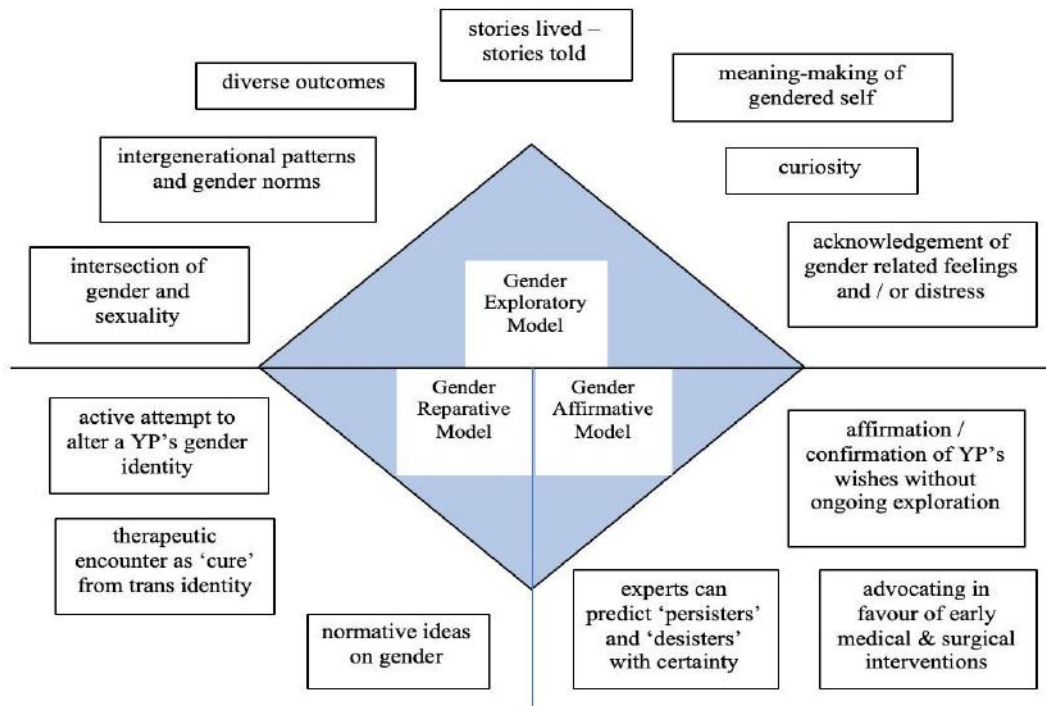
stories lived – stories told

diverse outcomes

meaning-making of gendered self

intergenerational patterns and gender norms

curiosity

intersection of gender and sexuality

Gender Exploratory Model

acknowledgement of gender related feelings and / or distress

Gender Reparative Model

Gender Affirmative Model

active attempt to alter a YP's gender identity

affirmation / confirmation of YP's wishes without ongoing exploration

therapeutic encounter as 'cure' from trans identity

normative ideas on gender

experts can predict 'persisters' and 'desisters' with certainty

advocating in favour of early medical & surgical interventions